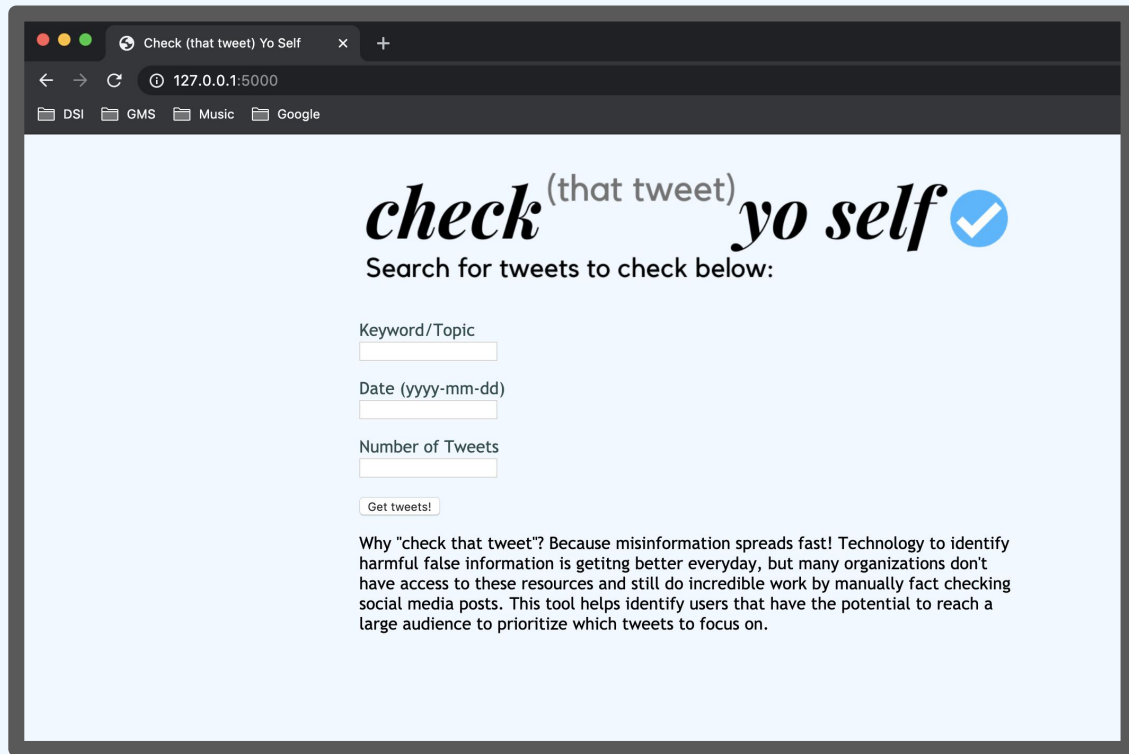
Check (that tweet) Yo Self ×
+
127.0.0.1:5000
DSI GMS Music Google

check (that tweet) yo self

Search for tweets to check below:

Keyword/Topic

Date (yyyy-mm-dd)

Number of Tweets

Get tweets!

Why "check that tweet"? Because misinformation spreads fast! Technology to identify harmful false information is getitng better everyday, but many organizations don't have access to these resources and still do incredible work by manually fact checking social media posts. This tool helps identify users that have the potential to reach a large audience to prioritize which tweets to focus on.